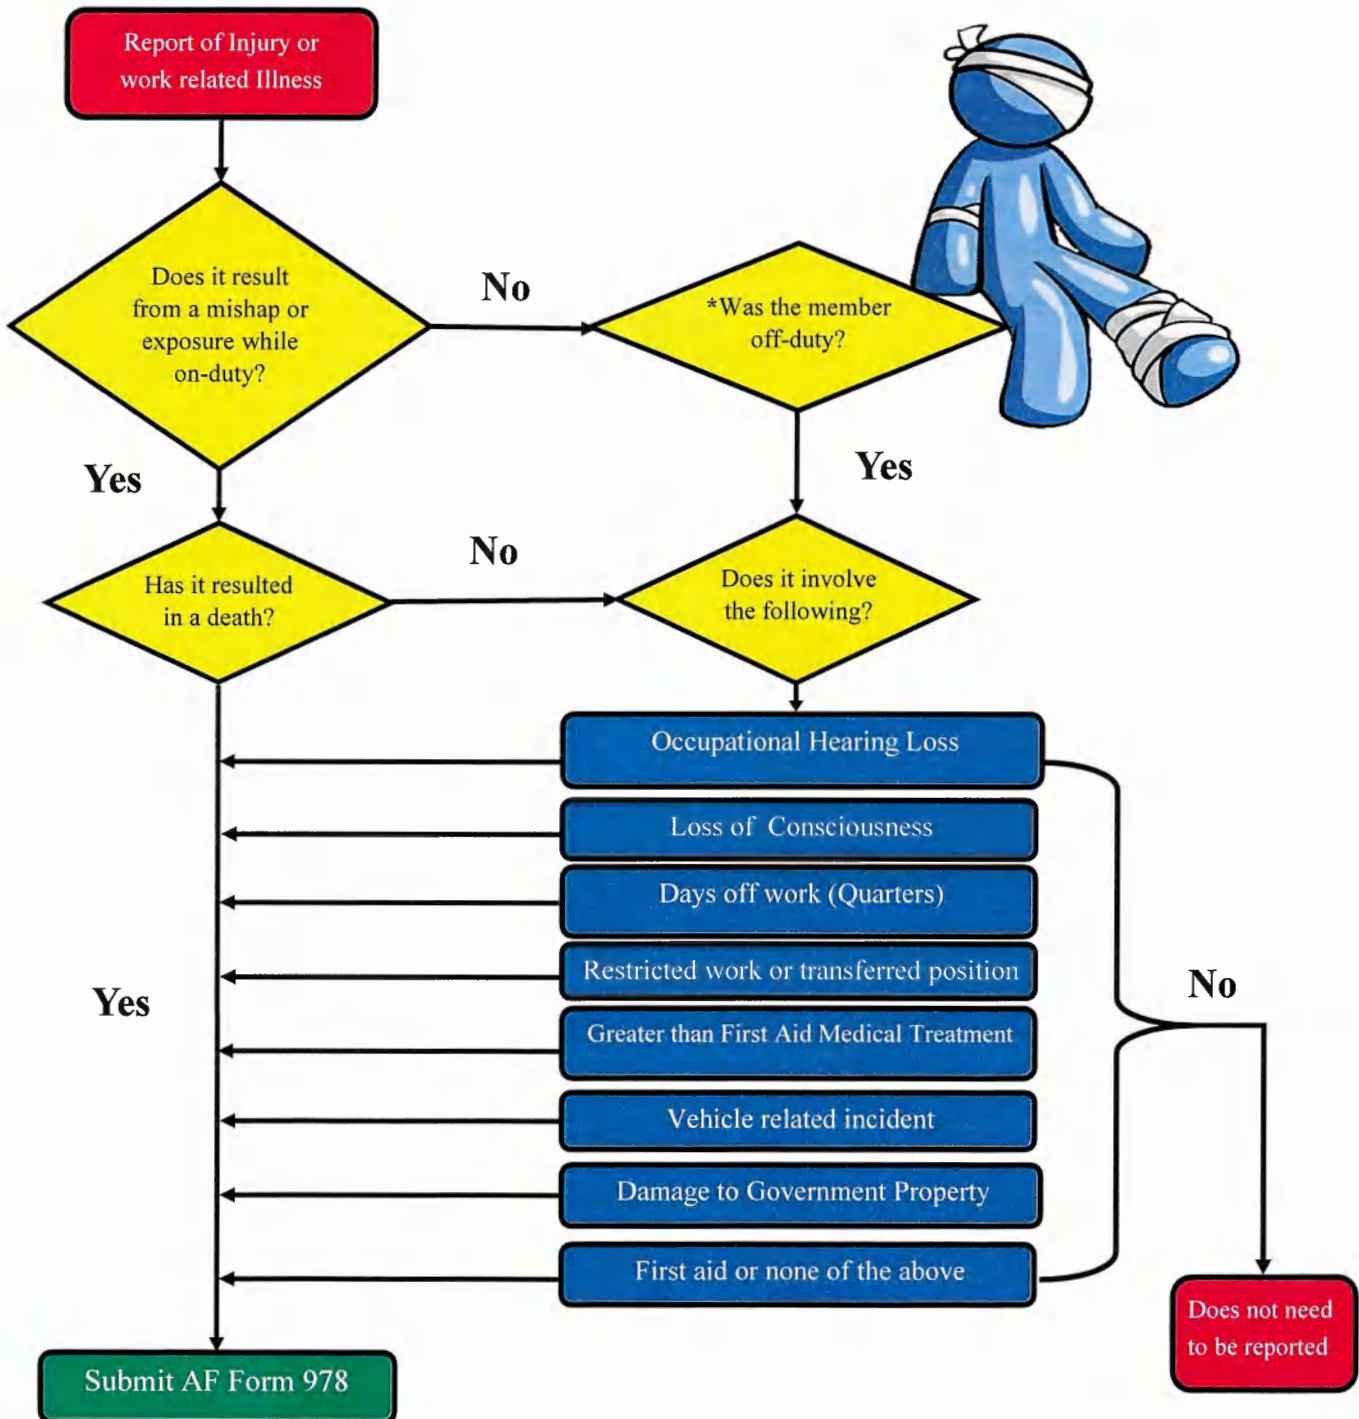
Report of Injury or work related Illness

Does it result from a mishap or exposure while on-duty?

No

*Was the member off-duty?

Yes

Yes

No

Has it resulted in a death?

Does it involve the following?

Occupational Hearing Loss

Loss of Consciousness

Days off work (Quarters)

Restricted work or transferred position

Greater than First Aid Medical Treatment

Vehicle related incident

Damage to Government Property

First aid or none of the above

Yes

No

Submit AF Form 978

Does not need to be reported